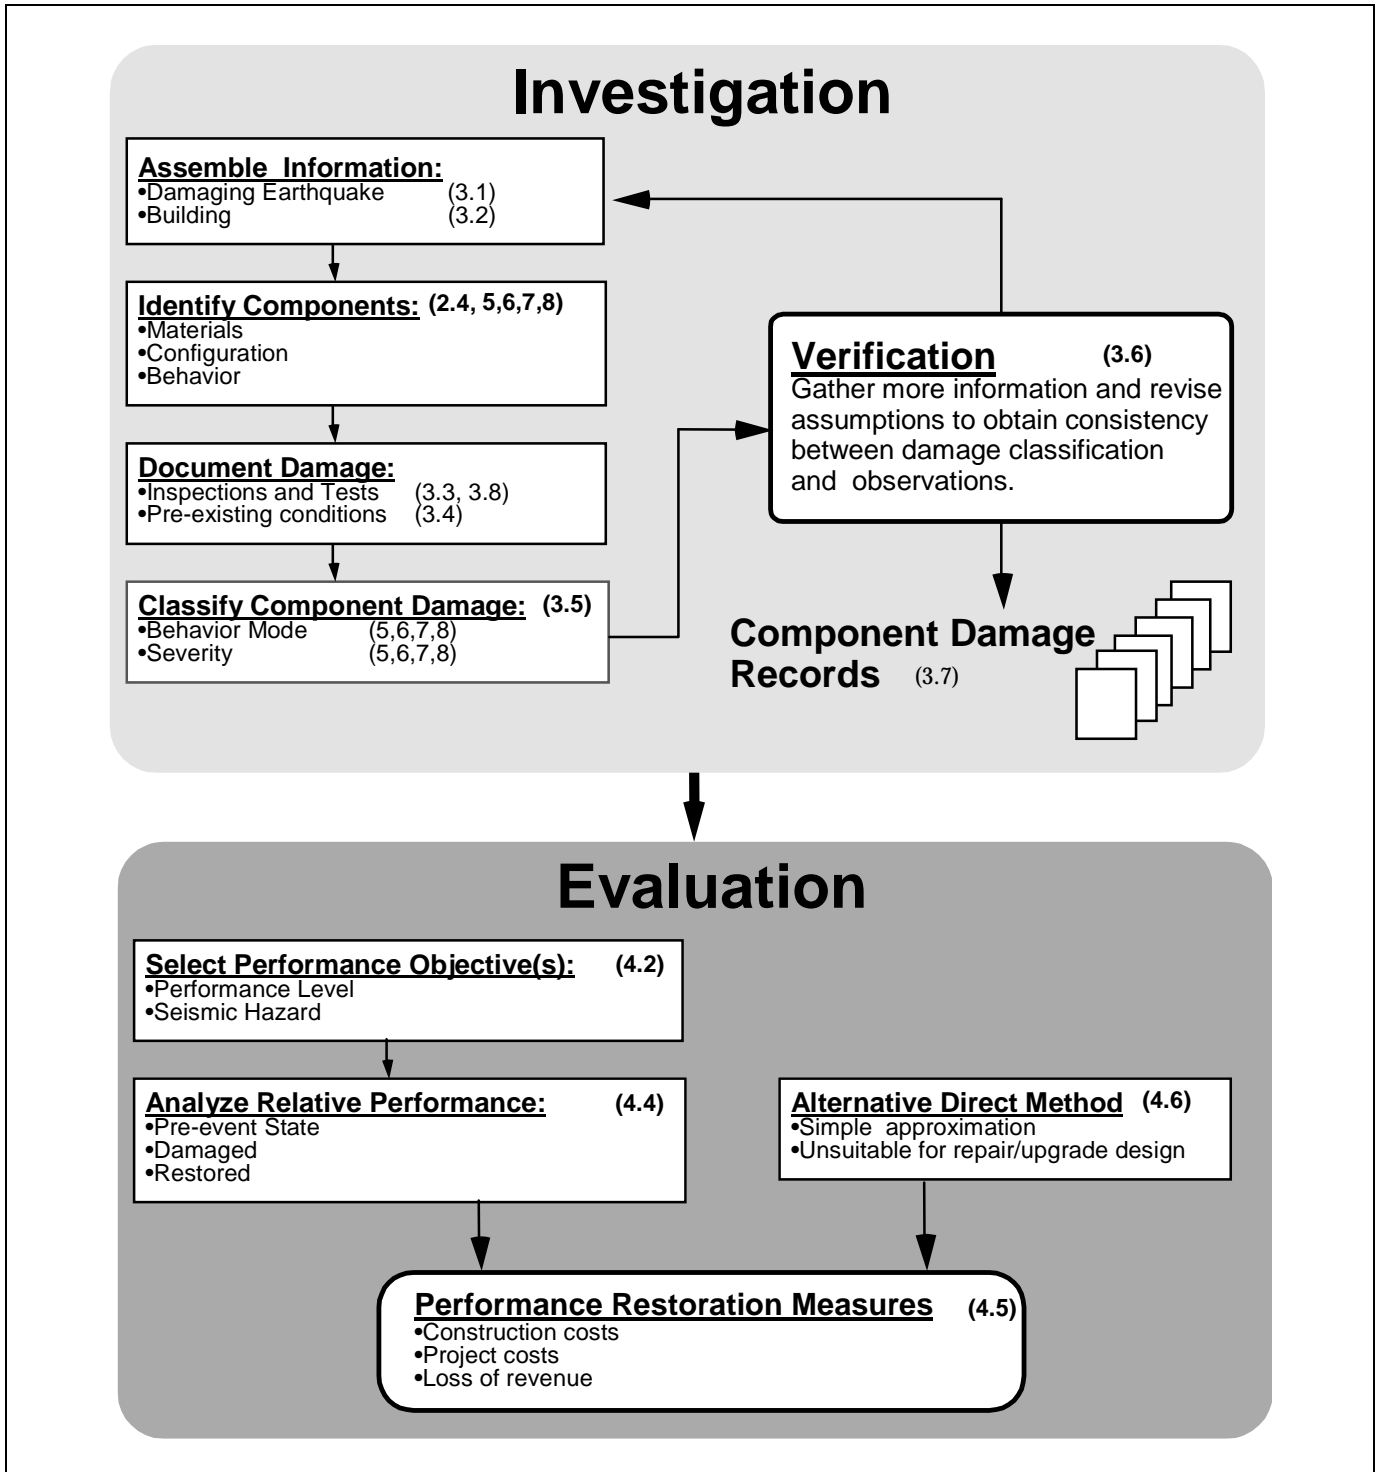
Investigation

Assemble Information:
•Damaging Earthquake (3.1)
•Building (3.2)

Identify Components: (2.4, 5,6,7,8)
•Materials
•Configuration
•Behavior

Document Damage:
•Inspections and Tests (3.3, 3.8)
•Pre-existing conditions (3.4)

Classify Component Damage: (3.5)
•Behavior Mode (5,6,7,8)
•Severity (5,6,7,8)

Verification (3.6)
Gather more information and revise assumptions to obtain consistency between damage classification and observations.

Component Damage Records (3.7)

Evaluation

Select Performance Objective(s): (4.2)
•Performance Level
•Seismic Hazard

Analyze Relative Performance: (4.4)
•Pre-event State
•Damaged
•Restored

Alternative Direct Method (4.6)
•Simple approximation
•Unsuitable for repair/upgrade design

Performance Restoration Measures (4.5)
•Construction costs
•Project costs
•Loss of revenue